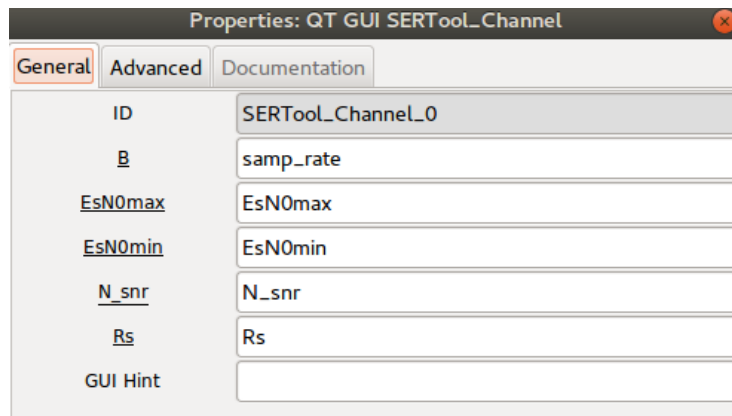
Properties: QT GUI SERTool_Channel

General Advanced Documentation

| | |
|---|---|
| ID | SERTool_Channel_0 |
| B | samp_rate |
| EsN0max | EsN0max |
| EsN0min | EsN0min |
| N_snr | N_snr |
| Rs | Rs |
| GUI Hint | |